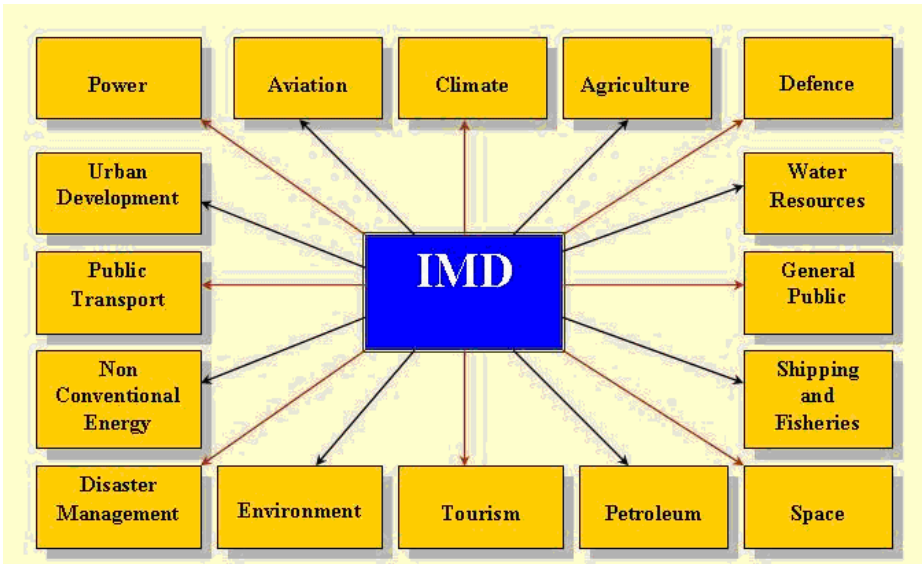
Power

Aviation

Climate

Agriculture

Defence

Urban Development

Water Resources

IMD

Public Transport

General Public

Non Conventional Energy

Shipping and Fisheries

Disaster Management

Environment

Tourism

Petroleum

Space